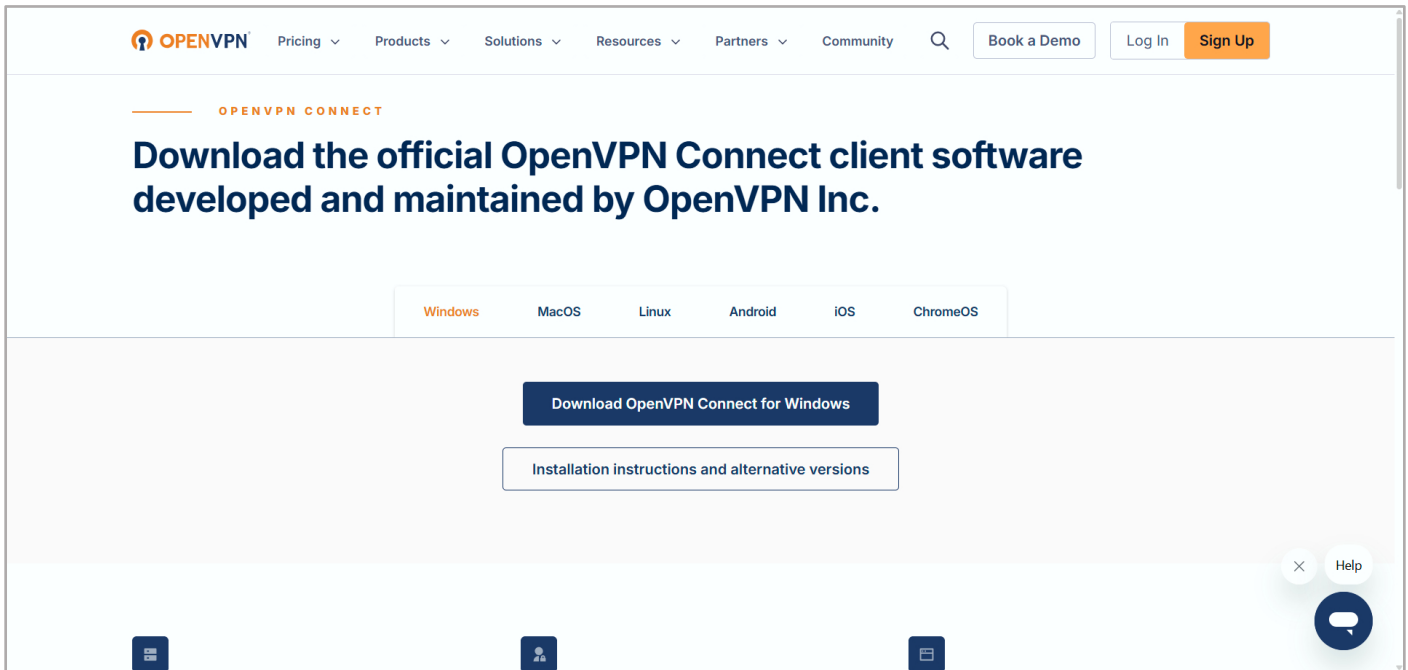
OPENVPN Pricing Products Solutions Resources Partners Community Book a Demo Log In Sign Up

OPENVPN CONNECT

Download the official OpenVPN Connect client software developed and maintained by OpenVPN Inc.

Windows MacOS Linux Android iOS ChromeOS

Download OpenVPN Connect for Windows

Installation instructions and alternative versions

Help